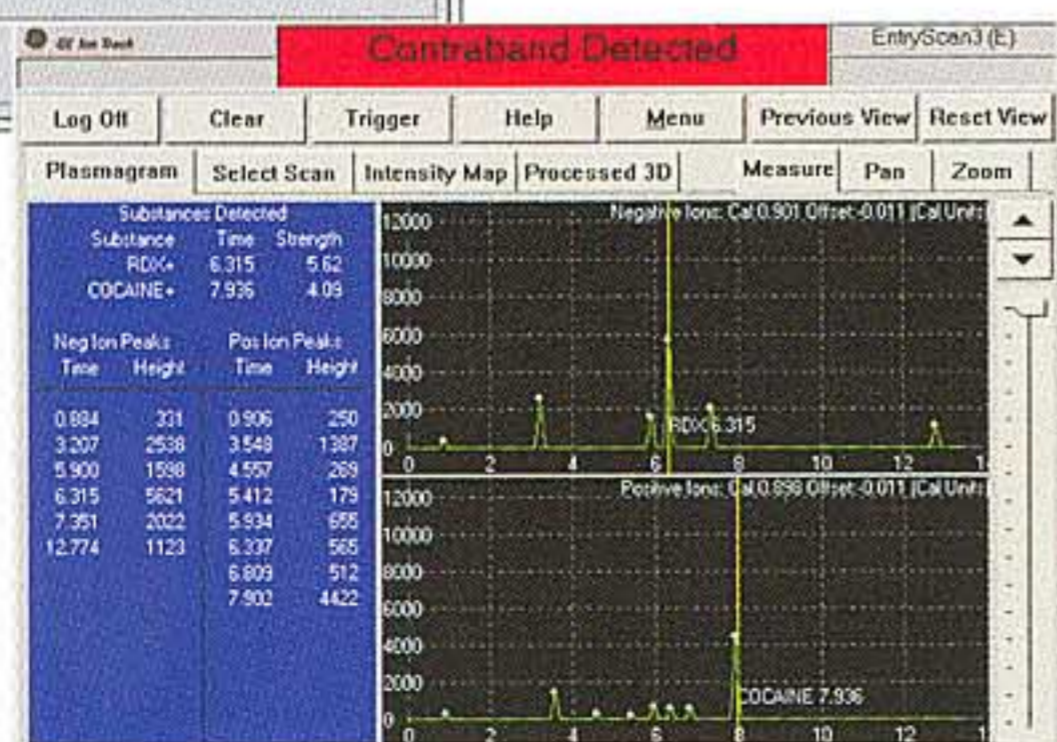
GE Ion Track

Contraband Detected

EntryScan3 (E)

Log Off

Clear

Trigger

Help

Menu

Previous View

Reset View

Plasmagram

Select Scan

Intensity Map

Processed 3D

Measure

Pan

Zoom

Substances Detected

| Substance | Time | Strength |
|---|---|---|
| RDX+ | 6.315 | 5.62 |
| COCAINE+ | 7.936 | 4.09 |

| Neg Ion Peaks Time | Height | Pos Ion Peaks Time | Height |
|---|---|---|---|
| 0.884 | 331 | 0.906 | 250 |
| 3.207 | 2538 | 3.548 | 1387 |
| 5.900 | 1598 | 4.557 | 269 |
| 6.315 | 5621 | 5.412 | 179 |
| 7.351 | 2022 | 5.934 | 655 |
| 12.774 | 1123 | 6.337 | 565 |
| | | 6.809 | 512 |
| | | 7.902 | 4422 |

Negative Ions: Cal 0.901 Offset -0.011 [Cal Units]

12000
10000
8000
6000
4000
2000
0

RDX 6.315

0 2 4 6 8 10 12 1

Positive Ions: Cal 0.898 Offset -0.011 [Cal Units]

12000
10000
8000
6000
4000
2000
0

COCAINE 7.936

0 2 4 6 8 10 12 1